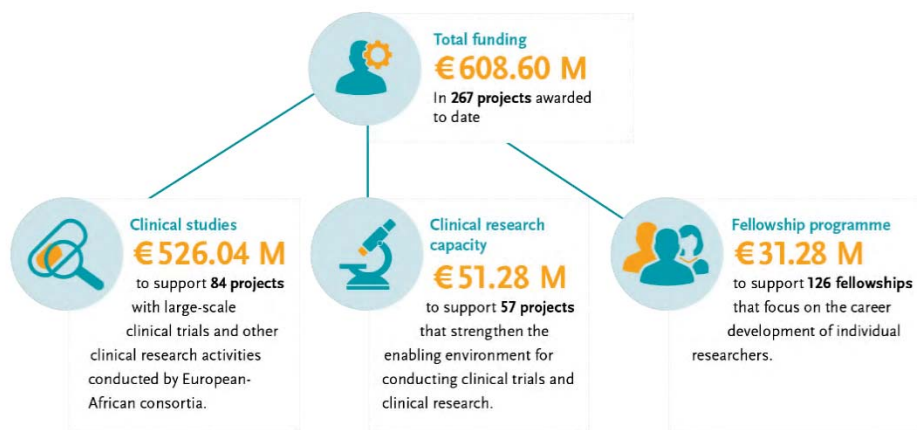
Total funding
€ 608.60 M
In **267 projects** awarded to date

Clinical studies
€ 526.04 M
to support **84 projects** with large-scale clinical trials and other clinical research activities conducted by European-African consortia.

Clinical research capacity
€ 51.28 M
to support **57 projects** that strengthen the enabling environment for conducting clinical trials and clinical research.

Fellowship programme
€ 31.28 M
to support **126 fellowships** that focus on the career development of individual researchers.